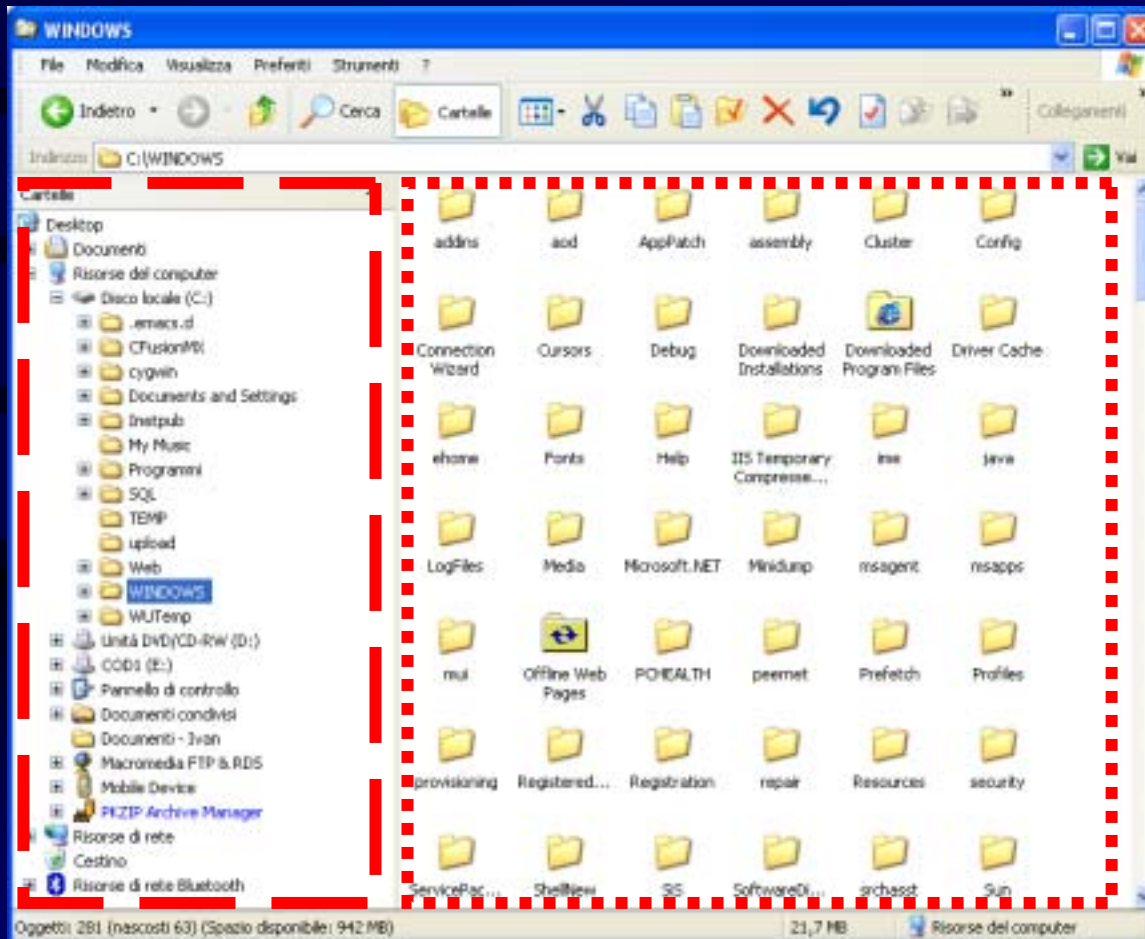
WINDOWS

File Modifica Visualizza Preferiti Strumenti ?

Indietro Cerca Cartelle Collegamenti

Indirizzo C:\WINDOWS Vai

Cartelle

Desktop
Documenti
Risorse del computer
Disco locale (C:)
.emacs.d
CFusionMX
cygwin
Documents and Settings
Inetpub
My Music
Programmi
SQL
TEMP
upload
Web
WINDOWS
WUTemp
Unità DVD/CD-RW (D:)
COD1 (E:)
Pannello di controllo
Documenti condivisi
Documenti - Ivan
Macromedia FTP & RDS
Mobile Device
PKZIP Archive Manager
Risorse di rete
Cestino
Risorse di rete Bluetooth

addins
aod
AppPatch
assembly
Cluster
Config
Connection Wizard
Cursors
Debug
Downloaded Installations
Downloaded Program Files
Driver Cache
ehome
Fonts
Help
IIS Temporary Compresse...
ime
java
LogFiles
Media
Microsoft.NET
Minidump
msagent
msapps
mui
Offline Web Pages
PCHEALTH
peernet
Prefetch
Profiles
provisioning
Registered...
Registration
repair
Resources
security
ServicePac...
ShellNew
SIS
SoftwareDi...
srchasst
Sun

Oggetti: 281 (nascosti 63) (Spazio disponibile: 942 MB)
21,7 MB
Risorse del computer